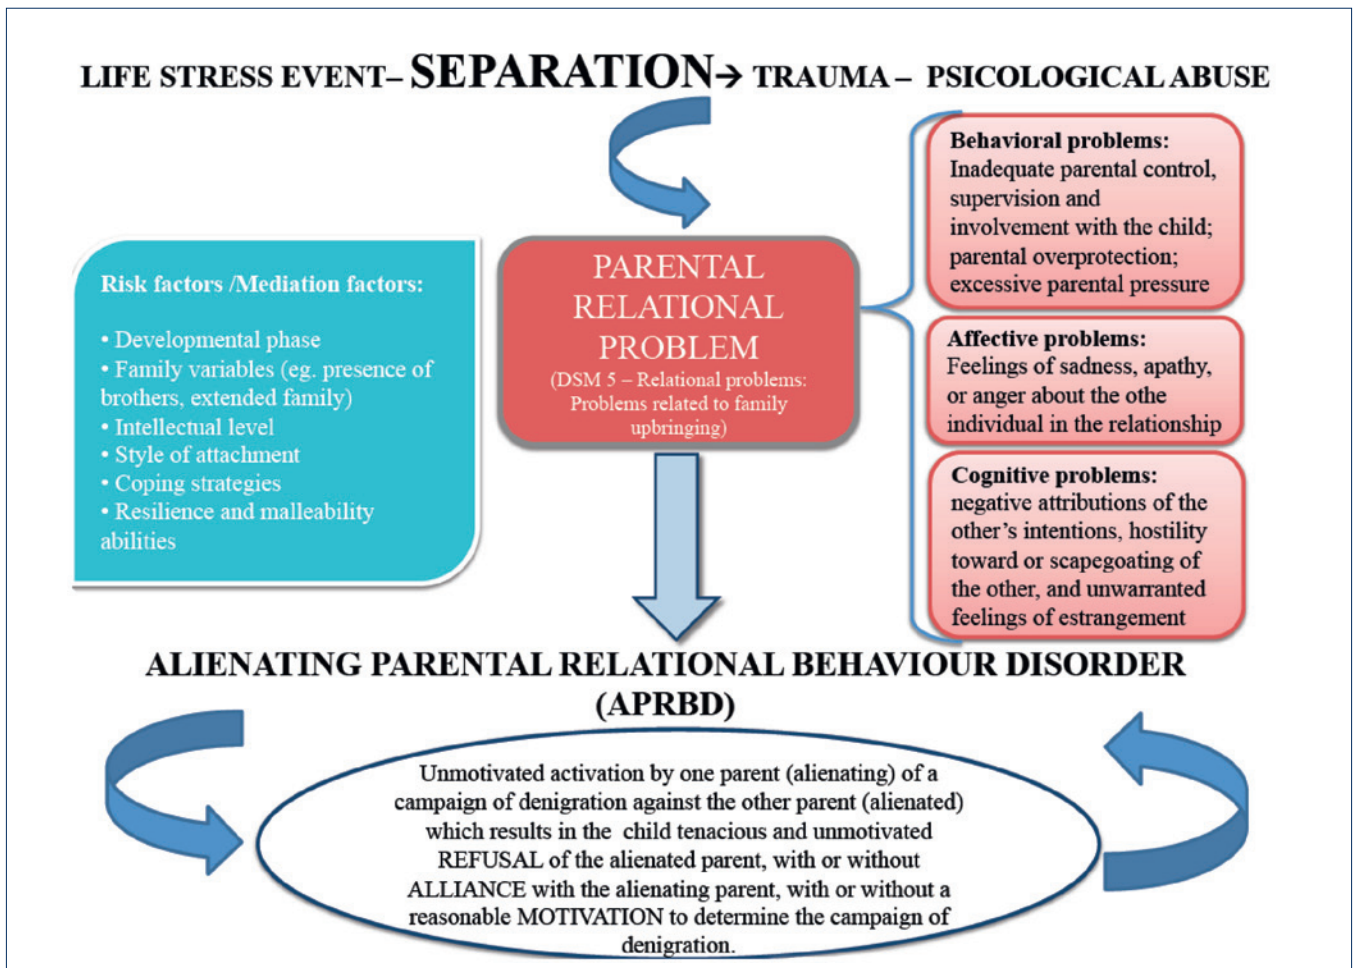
LIFE STRESS EVENT– SEPARATION→ TRAUMA – PSICOLOGICAL ABUSE

Risk factors /Mediation factors:

• Developmental phase
• Family variables (eg. presence of brothers, extended family)
• Intellectual level
• Style of attachment
• Coping strategies
• Resilience and malleability abilities

PARENTAL RELATIONAL PROBLEM
(DSM 5 – Relational problems: Problems related to family upbringing)

Behavioral problems:
Inadequate parental control, supervision and involvement with the child; parental overprotection; excessive parental pressure

Affective problems:
Feelings of sadness, apathy, or anger about the othe individual in the relationship

Cognitive problems:
negative attributions of the other's intentions, hostility toward or scapegoating of the other, and unwarranted feelings of estrangement

ALIENATING PARENTAL RELATIONAL BEHAVIOUR DISORDER (APRBD)

Unmotivated activation by one parent (alienating) of a campaign of denigration against the other parent (alienated) which results in the child tenacious and unmotivated REFUSAL of the alienated parent, with or without ALLIANCE with the alienating parent, with or without a reasonable MOTIVATION to determine the campaign of denigration.